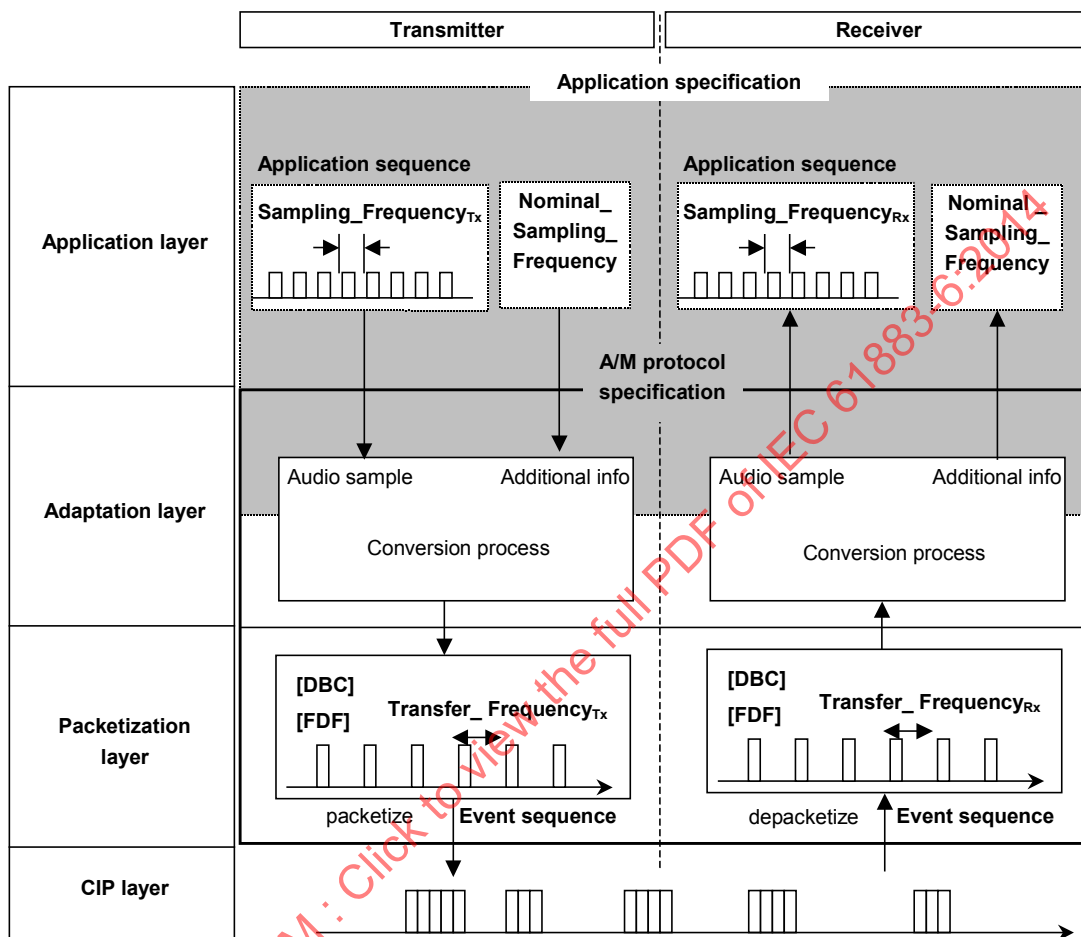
Transmitter

Receiver

Application specification

Application layer

Application sequence

Sampling_Frequency$_{Tx}$

Nominal_ Sampling_ Frequency

Application sequence

Sampling_Frequency$_{Rx}$

Nominal_ Sampling_ Frequency

A/M protocol specification

Adaptation layer

Audio sample

Additional info

Conversion process

Audio sample

Additional info

Conversion process

Packetization layer

[DBC]

[FDF]

Transfer_ Frequency$_{Tx}$

packetize

Event sequence

[DBC]

[FDF]

Transfer_ Frequency$_{Rx}$

depacketize

Event sequence

CIP layer

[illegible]M : Click to view the full PDF of IEC 61883-6:2014